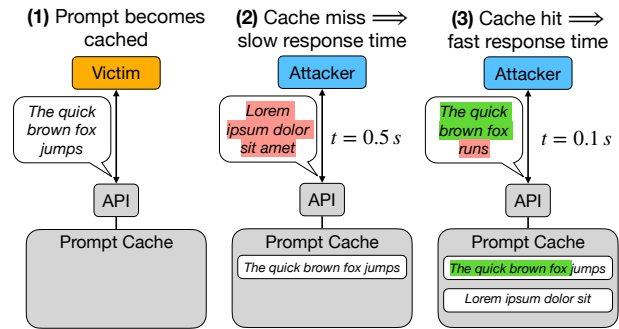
**(1)** Prompt becomes cached

Victim

The quick brown fox jumps

API

Prompt Cache

**(2)** Cache miss $\Longrightarrow$ slow response time

Attacker

Lorem ipsum dolor sit amet

$t = 0.5\,s$

API

Prompt Cache

The quick brown fox jumps

**(3)** Cache hit $\Longrightarrow$ fast response time

Attacker

The quick brown fox runs

$t = 0.1\,s$

API

Prompt Cache

The quick brown fox jumps

Lorem ipsum dolor sit